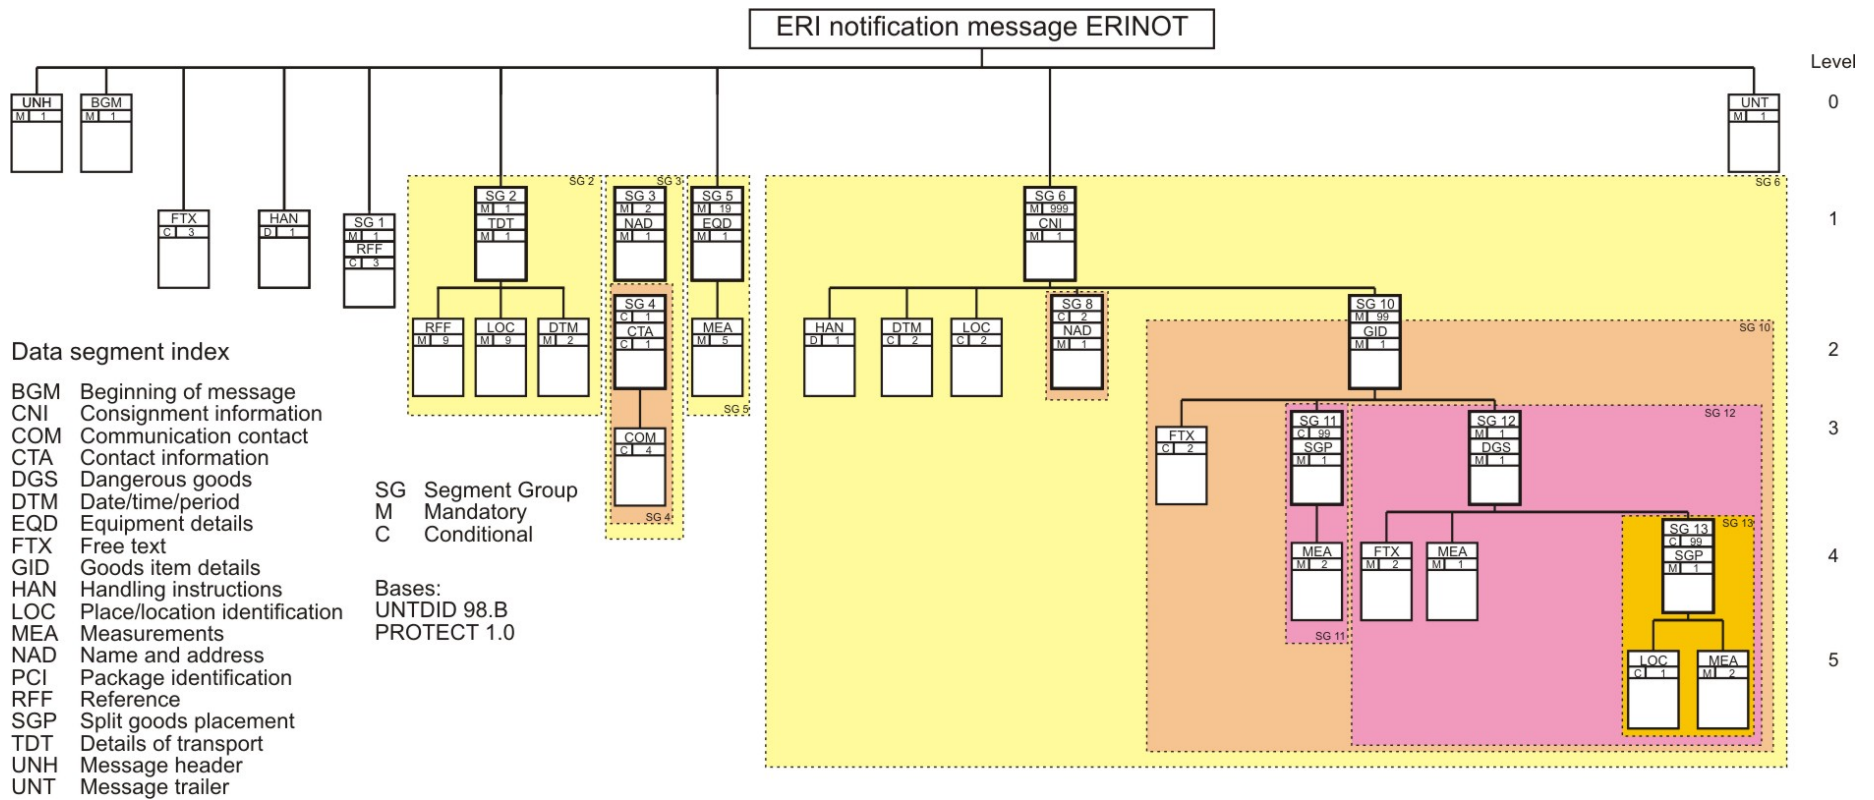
ERI notification message ERINOT

Level

0

1

2

3

4

5

UNH
M 1

BGM
M 1

FTX
C 3

HAN
D 1

SG 1
M 1
RFF
C 3

SG 2

SG 2
M 1
TDT
M 1

RFF
M 9

LOC
M 9

DTM
M 2

SG 3

SG 3
M 2
NAD
M 1

SG 4
C 1
CTA
C 1

COM
C 4

SG 4

SG 5
M 19
EQD
M 1

MEA
M 5

SG 5

SG 6

SG 6
M 999
CNI
M 1

HAN
D 1

DTM
C 2

LOC
C 2

SG 8
C 2
NAD
M 1

SG 10
M 99
GID
M 1

SG 10

FTX
C 2

SG 11
C 99
SGP
M 1

MEA
M 2

SG 11

SG 12
M 1
DGS
M 1

SG 12

FTX
M 2

MEA
M 1

SG 13
C 99
SGP
M 1

SG 13

LOC
C 1

MEA
M 2

UNT
M 1

Data segment index

BGM Beginning of message
CNI Consignment information
COM Communication contact
CTA Contact information
DGS Dangerous goods
DTM Date/time/period
EQD Equipment details
FTX Free text
GID Goods item details
HAN Handling instructions
LOC Place/location identification
MEA Measurements
NAD Name and address
PCI Package identification
RFF Reference
SGP Split goods placement
TDT Details of transport
UNH Message header
UNT Message trailer

SG Segment Group
M Mandatory
C Conditional

Bases:
UNTDID 98.B
PROTECT 1.0